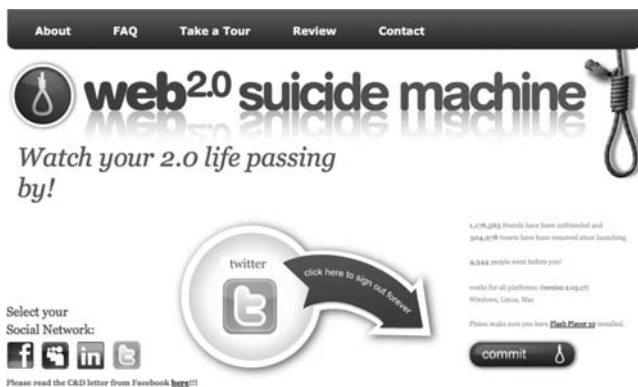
About FAQ Take a Tour Review Contact

web$^{2.0}$ suicide machine

Watch your 2.0 life passing by!

twitter

click here to sign out forever

Select your Social Network:

Please read the C&D letter from Facebook here!!!

1,176,963 friends have been unfriended and 304,978 tweets have been removed since launching.

2,544 people went before you!

works for all platforms: (version 2.19.17) Windows, Linux, Mac

Please make sure you have Flash Player 10 installed.

commit